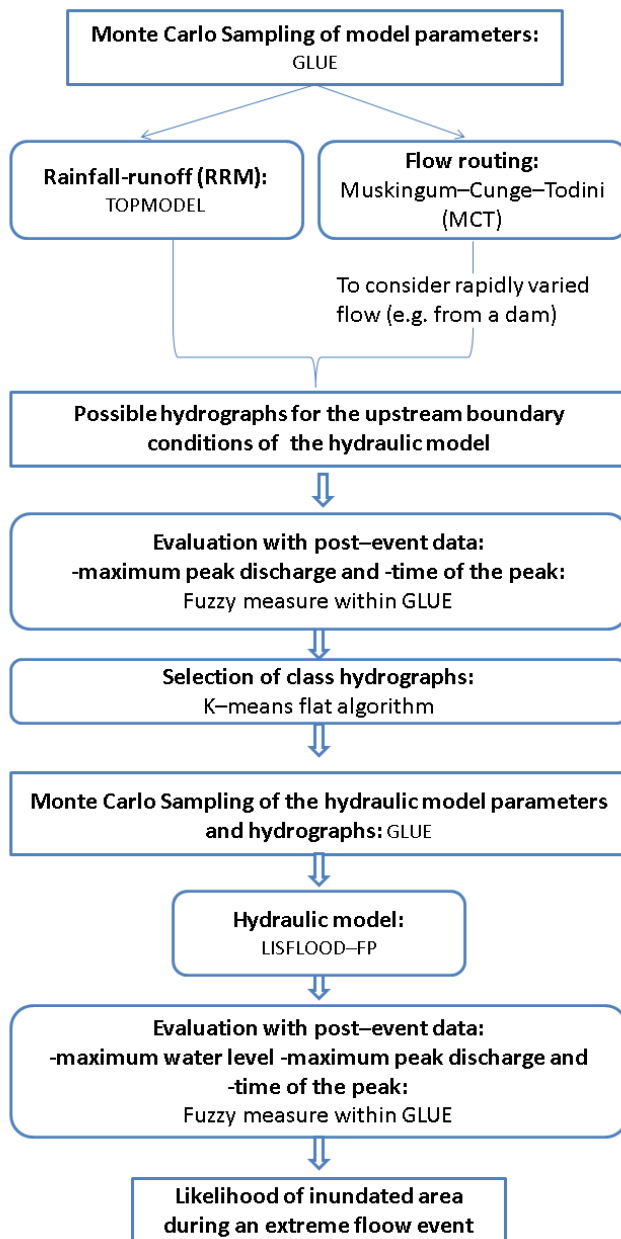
Monte Carlo Sampling of model parameters:
GLUE

Rainfall-runoff (RRM):
TOPMODEL

Flow routing:
Muskingum–Cunge–Todini (MCT)

To consider rapidly varied flow (e.g. from a dam)

Possible hydrographs for the upstream boundary conditions of the hydraulic model

Evaluation with post–event data:
-maximum peak discharge and -time of the peak:
Fuzzy measure within GLUE

Selection of class hydrographs:
K–means flat algorithm

Monte Carlo Sampling of the hydraulic model parameters and hydrographs: GLUE

Hydraulic model:
LISFLOOD–FP

Evaluation with post–event data:
-maximum water level -maximum peak discharge and -time of the peak:
Fuzzy measure within GLUE

Likelihood of inundated area during an extreme floow event